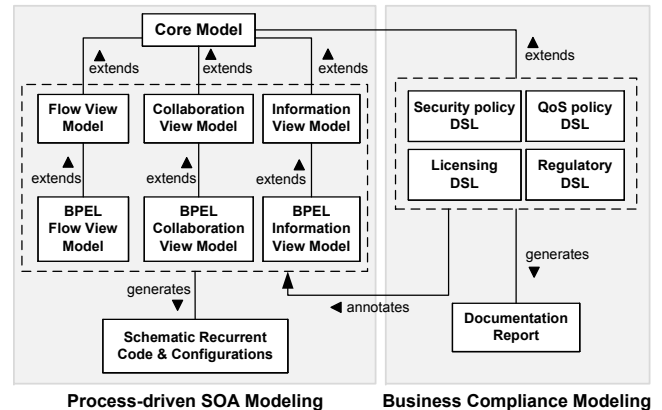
Core Model

▲ extends

▲ extends

▲ extends

▲ extends

Flow View Model

Collaboration View Model

Information View Model

▲ extends

▲ extends

▲ extends

BPEL Flow View Model

BPEL Collaboration View Model

BPEL Information View Model

Security policy DSL

QoS policy DSL

Licensing DSL

Regulatory DSL

generates ▼

generates ▼

◀ annotates

Schematic Recurrent Code & Configurations

Documentation Report

Process-driven SOA Modeling

Business Compliance Modeling